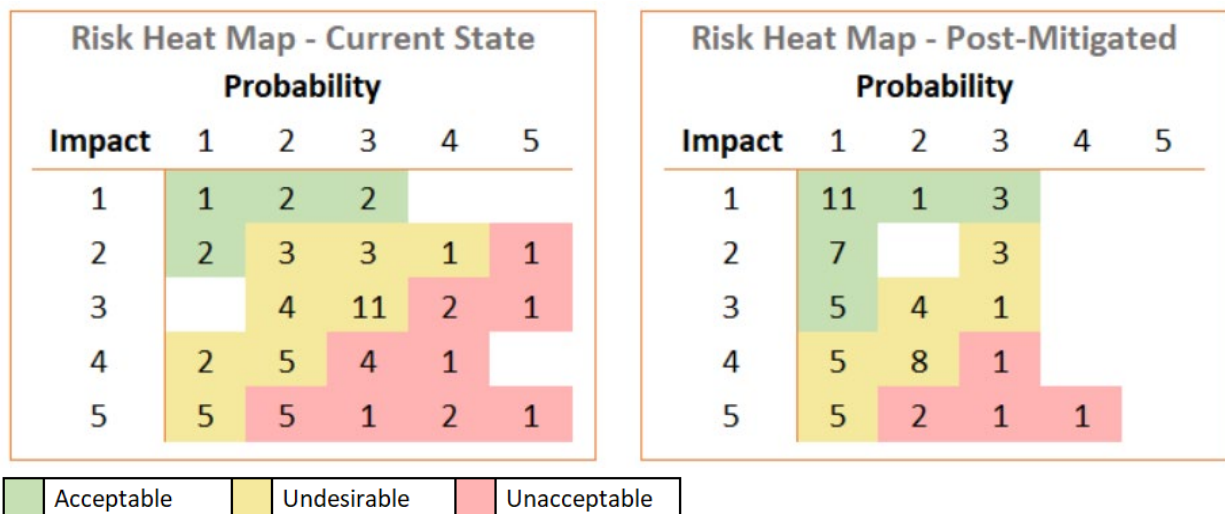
Risk Heat Map - Current State

Probability

| Impact | 1 | 2 | 3 | 4 | 5 |
|---|---|---|---|---|---|
| 1 | 1 | 2 | 2 | | |
| 2 | 2 | 3 | 3 | 1 | 1 |
| 3 | | 4 | 11 | 2 | 1 |
| 4 | 2 | 5 | 4 | 1 | |
| 5 | 5 | 5 | 1 | 2 | 1 |

Risk Heat Map - Post-Mitigated

Probability

| Impact | 1 | 2 | 3 | 4 | 5 |
|---|---|---|---|---|---|
| 1 | 11 | 1 | 3 | | |
| 2 | 7 | | 3 | | |
| 3 | 5 | 4 | 1 | | |
| 4 | 5 | 8 | 1 | | |
| 5 | 5 | 2 | 1 | 1 | |

Acceptable
Undesirable
Unacceptable